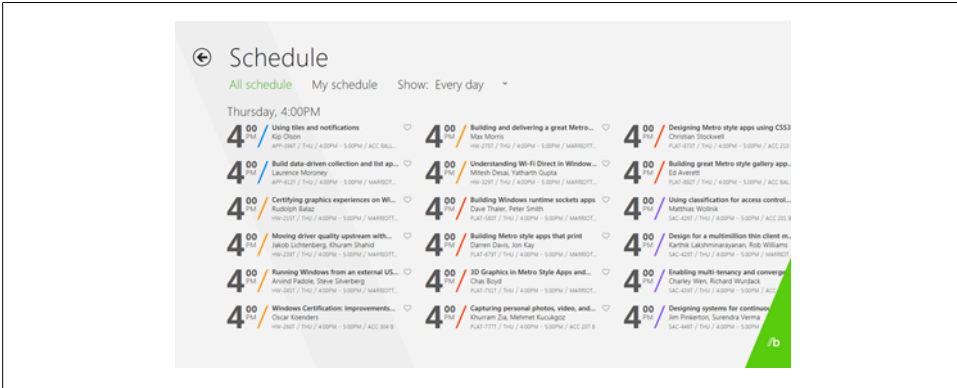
Schedule

All schedule My schedule Show: Every day

Thursday, 4:00PM

4 00 PM Using tiles and notifications
Kip Olson
APP-399T / THU / 4:00PM - 5:00PM / MARRIOT...

4 00 PM Building and delivering a great Metro...
Max Morris
HW-275T / THU / 4:00PM - 5:00PM / MARRIOTT...

4 00 PM Designing Metro style apps using CSS3
Christian Stockwell
PLAT-870T / THU / 4:00PM - 5:00PM / ACC BAL...

4 00 PM Build data-driven collection and list ap...
Laurence Moroney
APP-812T / THU / 4:00PM - 5:00PM / ACC BALL...

4 00 PM Understanding Wi-Fi Direct in Window...
Mitesh Desai, Yatharth Gupta
HW-329T / THU / 4:00PM - 5:00PM / MARRIOTT...

4 00 PM Building great Metro style gallery app...
Ed Averett
PLAT-892T / THU / 4:00PM - 5:00PM / ACC BAL...

4 00 PM Certifying graphics experiences on Wi...
Rudolph Balaz
HW-213T / THU / 4:00PM - 5:00PM / MARRIOTT...

4 00 PM Building Windows runtime sockets apps
Dave Thaler, Peter Smith
PLAT-580T / THU / 4:00PM - 5:00PM / MARRIOTT...

4 00 PM Using classification for access control...
Matthias Wollnik
SAC-428T / THU / 4:00PM - 5:00PM / MARRIOT...

4 00 PM Moving driver quality upstream with...
Jakob Lichtenberg, Khuram Shahid
HW-239T / THU / 4:00PM - 5:00PM / MARRIOTT...

4 00 PM Building Metro style apps that print
Darren Davis, Jon Kay
PLAT-679T / THU / 4:00PM - 5:00PM / MARRIOTT...

4 00 PM Design for a multimillion thin client m...
Karthik Lakshminarayanan, Rob Williams
SAC-439T / THU / 4:00PM - 5:00PM / MARRIOT...

4 00 PM Running Windows from an external US...
Arvind Padole, Steve Silverberg
HW-240T / THU / 4:00PM - 5:00PM / MARRIOTT...

4 00 PM 3D Graphics in Metro Style Apps and...
Chas Boyd
PLAT-752T / THU / 4:00PM - 5:00PM / MARRIOTT...

4 00 PM Enabling multi-tenancy and converge...
Charley Wen, Richard Wurdack
SAC-438T / THU / 4:00PM - 5:00PM / MARRIOT...

4 00 PM Windows Certification: improvements...
Oscar Koenders
HW-260T / THU / 4:00PM - 5:00PM / ACC 304 B

4 00 PM Capturing personal photos, video, and...
Khurram Zia, Mehmet Kucukgoz
PLAT-777T / THU / 4:00PM - 5:00PM / ACC 207 B

4 00 PM Designing systems for continuo...
Jim Pinkerton, Surendra Verma
SAC-444T / THU / 4:00PM - 5:00PM / ACC...

//b